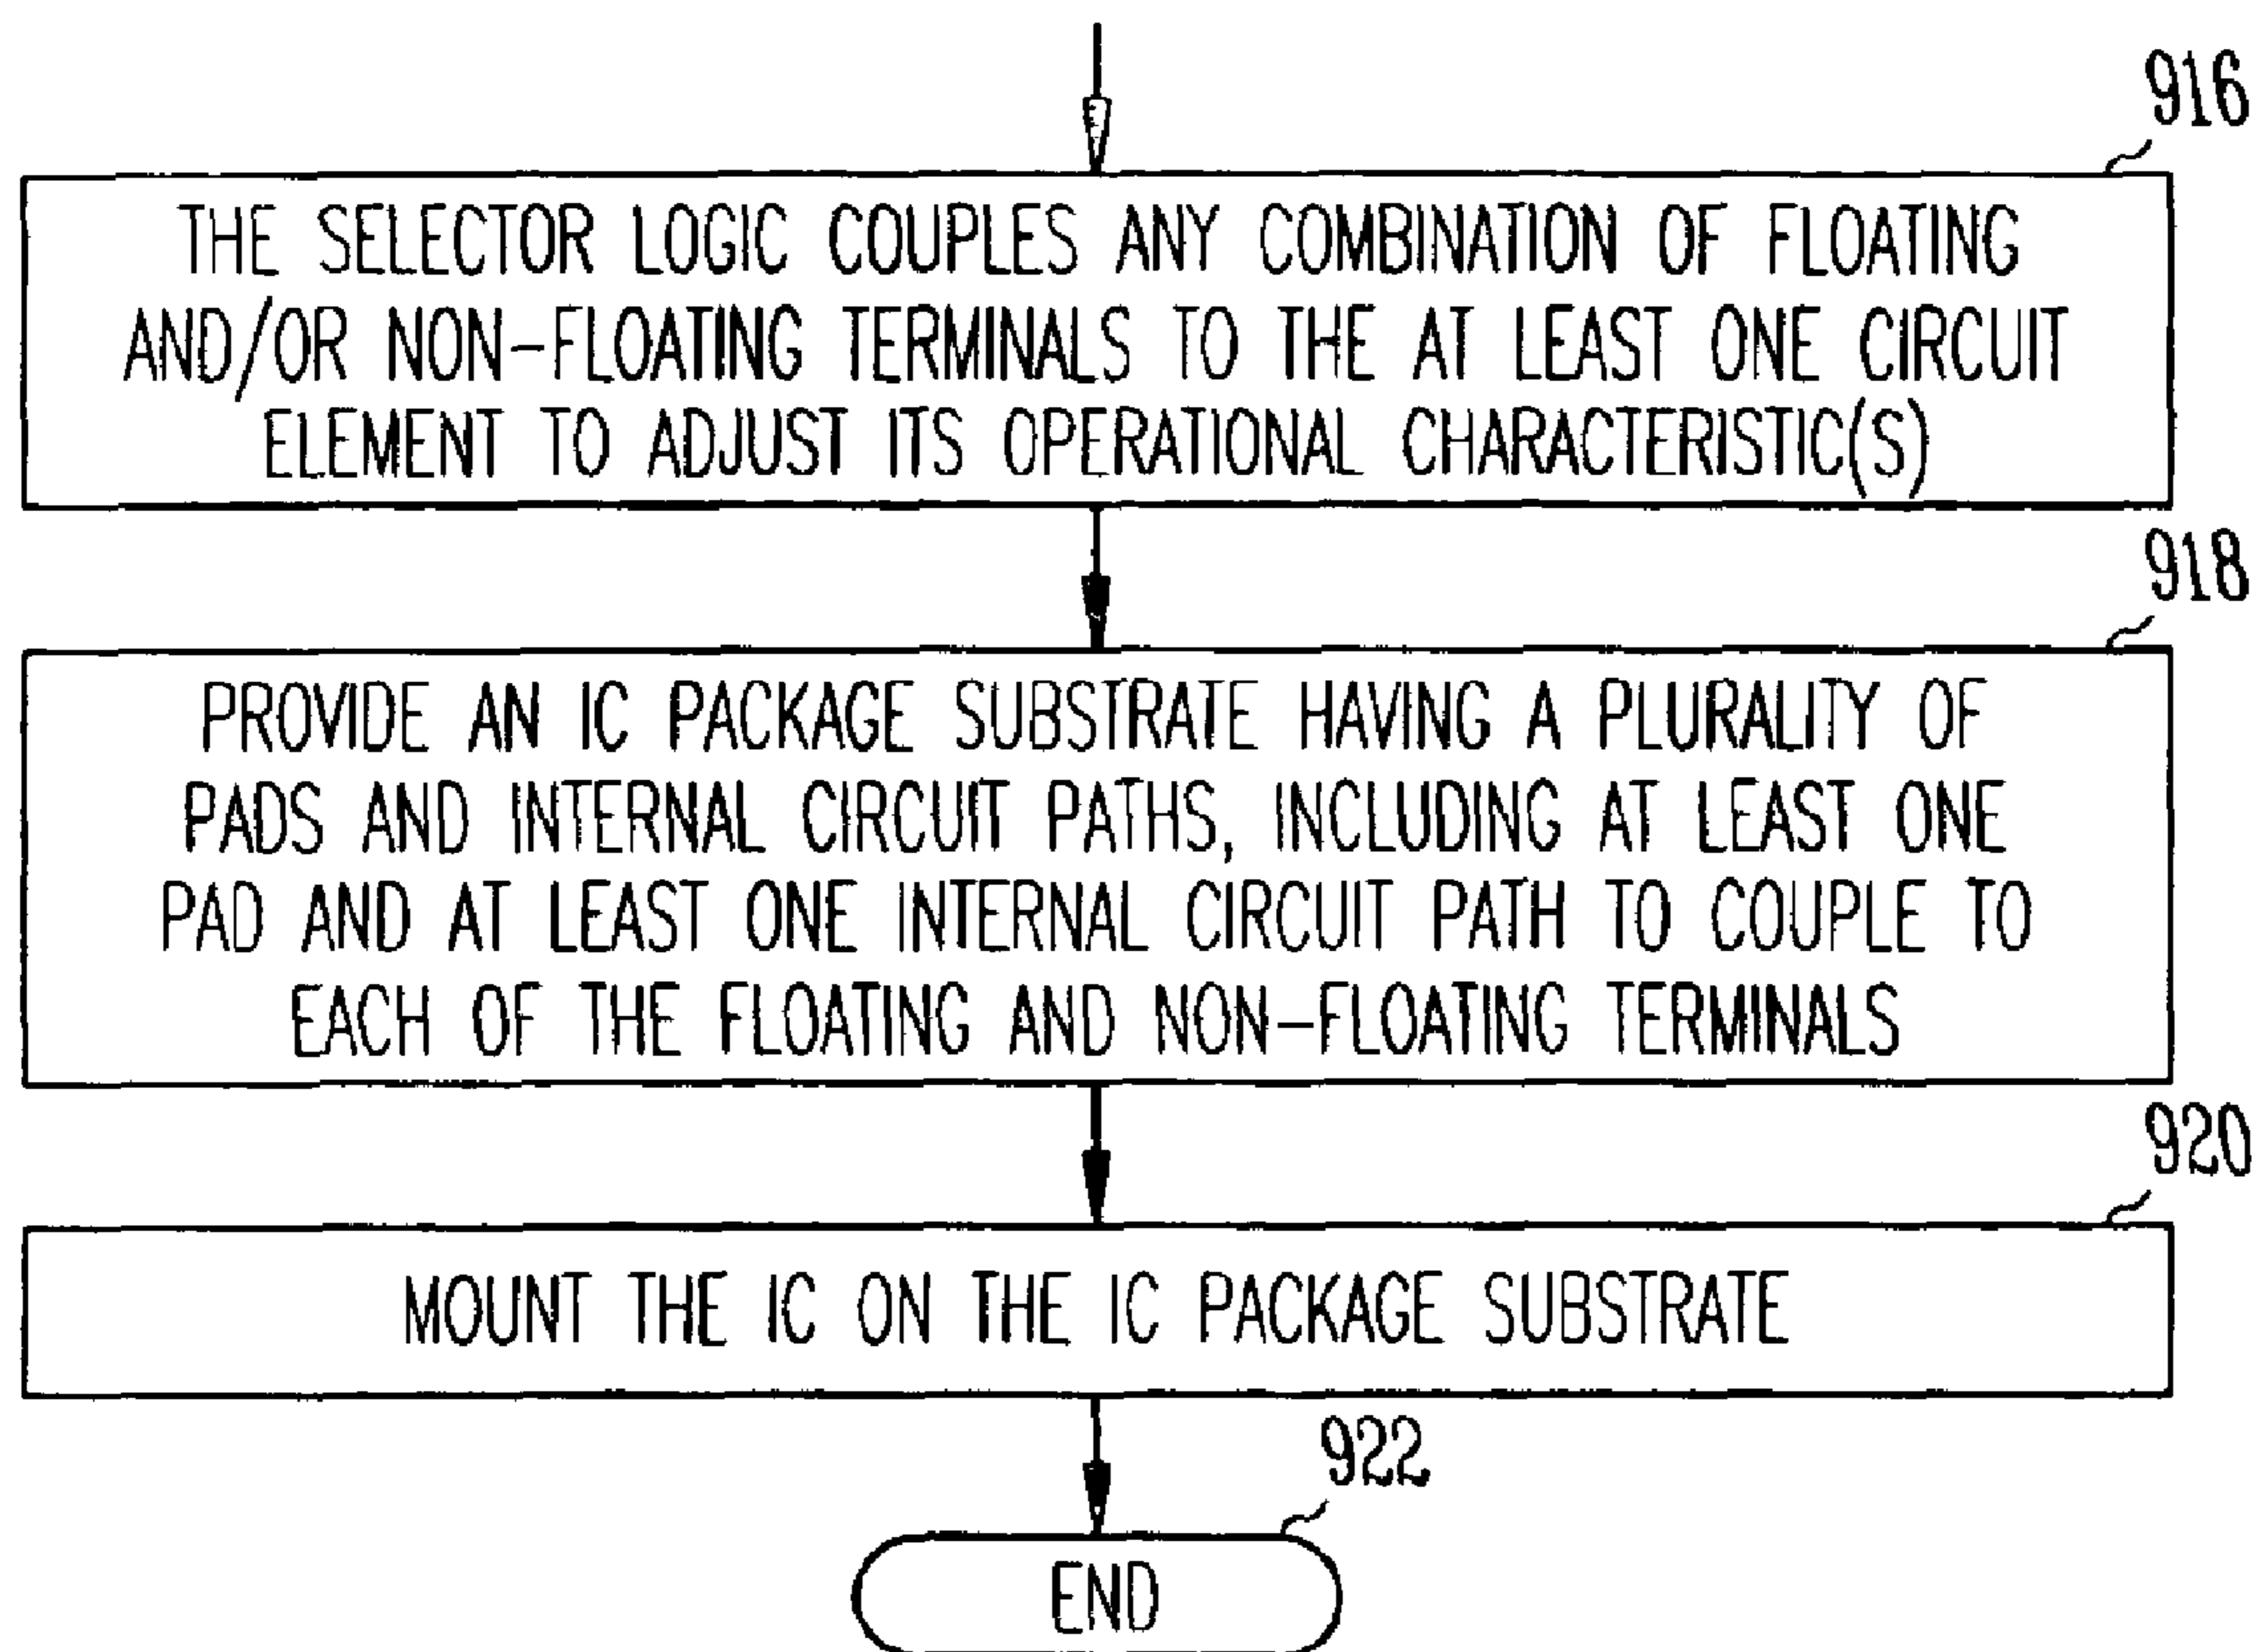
916

THE SELECTOR LOGIC COUPLES ANY COMBINATION OF FLOATING AND/OR NON-FLOATING TERMINALS TO THE AT LEAST ONE CIRCUIT ELEMENT TO ADJUST ITS OPERATIONAL CHARACTERISTIC(S)

918

PROVIDE AN IC PACKAGE SUBSTRATE HAVING A PLURALITY OF PADS AND INTERNAL CIRCUIT PATHS, INCLUDING AT LEAST ONE PAD AND AT LEAST ONE INTERNAL CIRCUIT PATH TO COUPLE TO EACH OF THE FLOATING AND NON-FLOATING TERMINALS

920

MOUNT THE IC ON THE IC PACKAGE SUBSTRATE

922

END